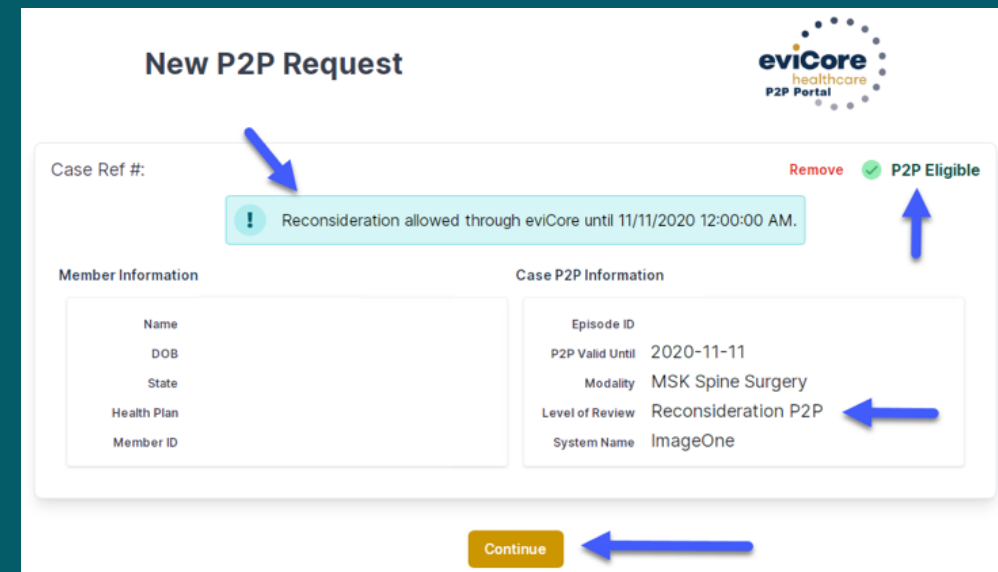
New P2P Request

eviCore
healthcare
P2P Portal

Case Ref #:

Remove P2P Eligible

Reconsideration allowed through eviCore until 11/11/2020 12:00:00 AM.

Member Information

| Name | |
|---|---|
| DOB | |
| State | |
| Health Plan | |
| Member ID | |

Case P2P Information

| Episode ID | |
|---|---|
| P2P Valid Until | 2020-11-11 |
| Modality | MSK Spine Surgery |
| Level of Review | Reconsideration P2P |
| System Name | ImageOne |

Continue